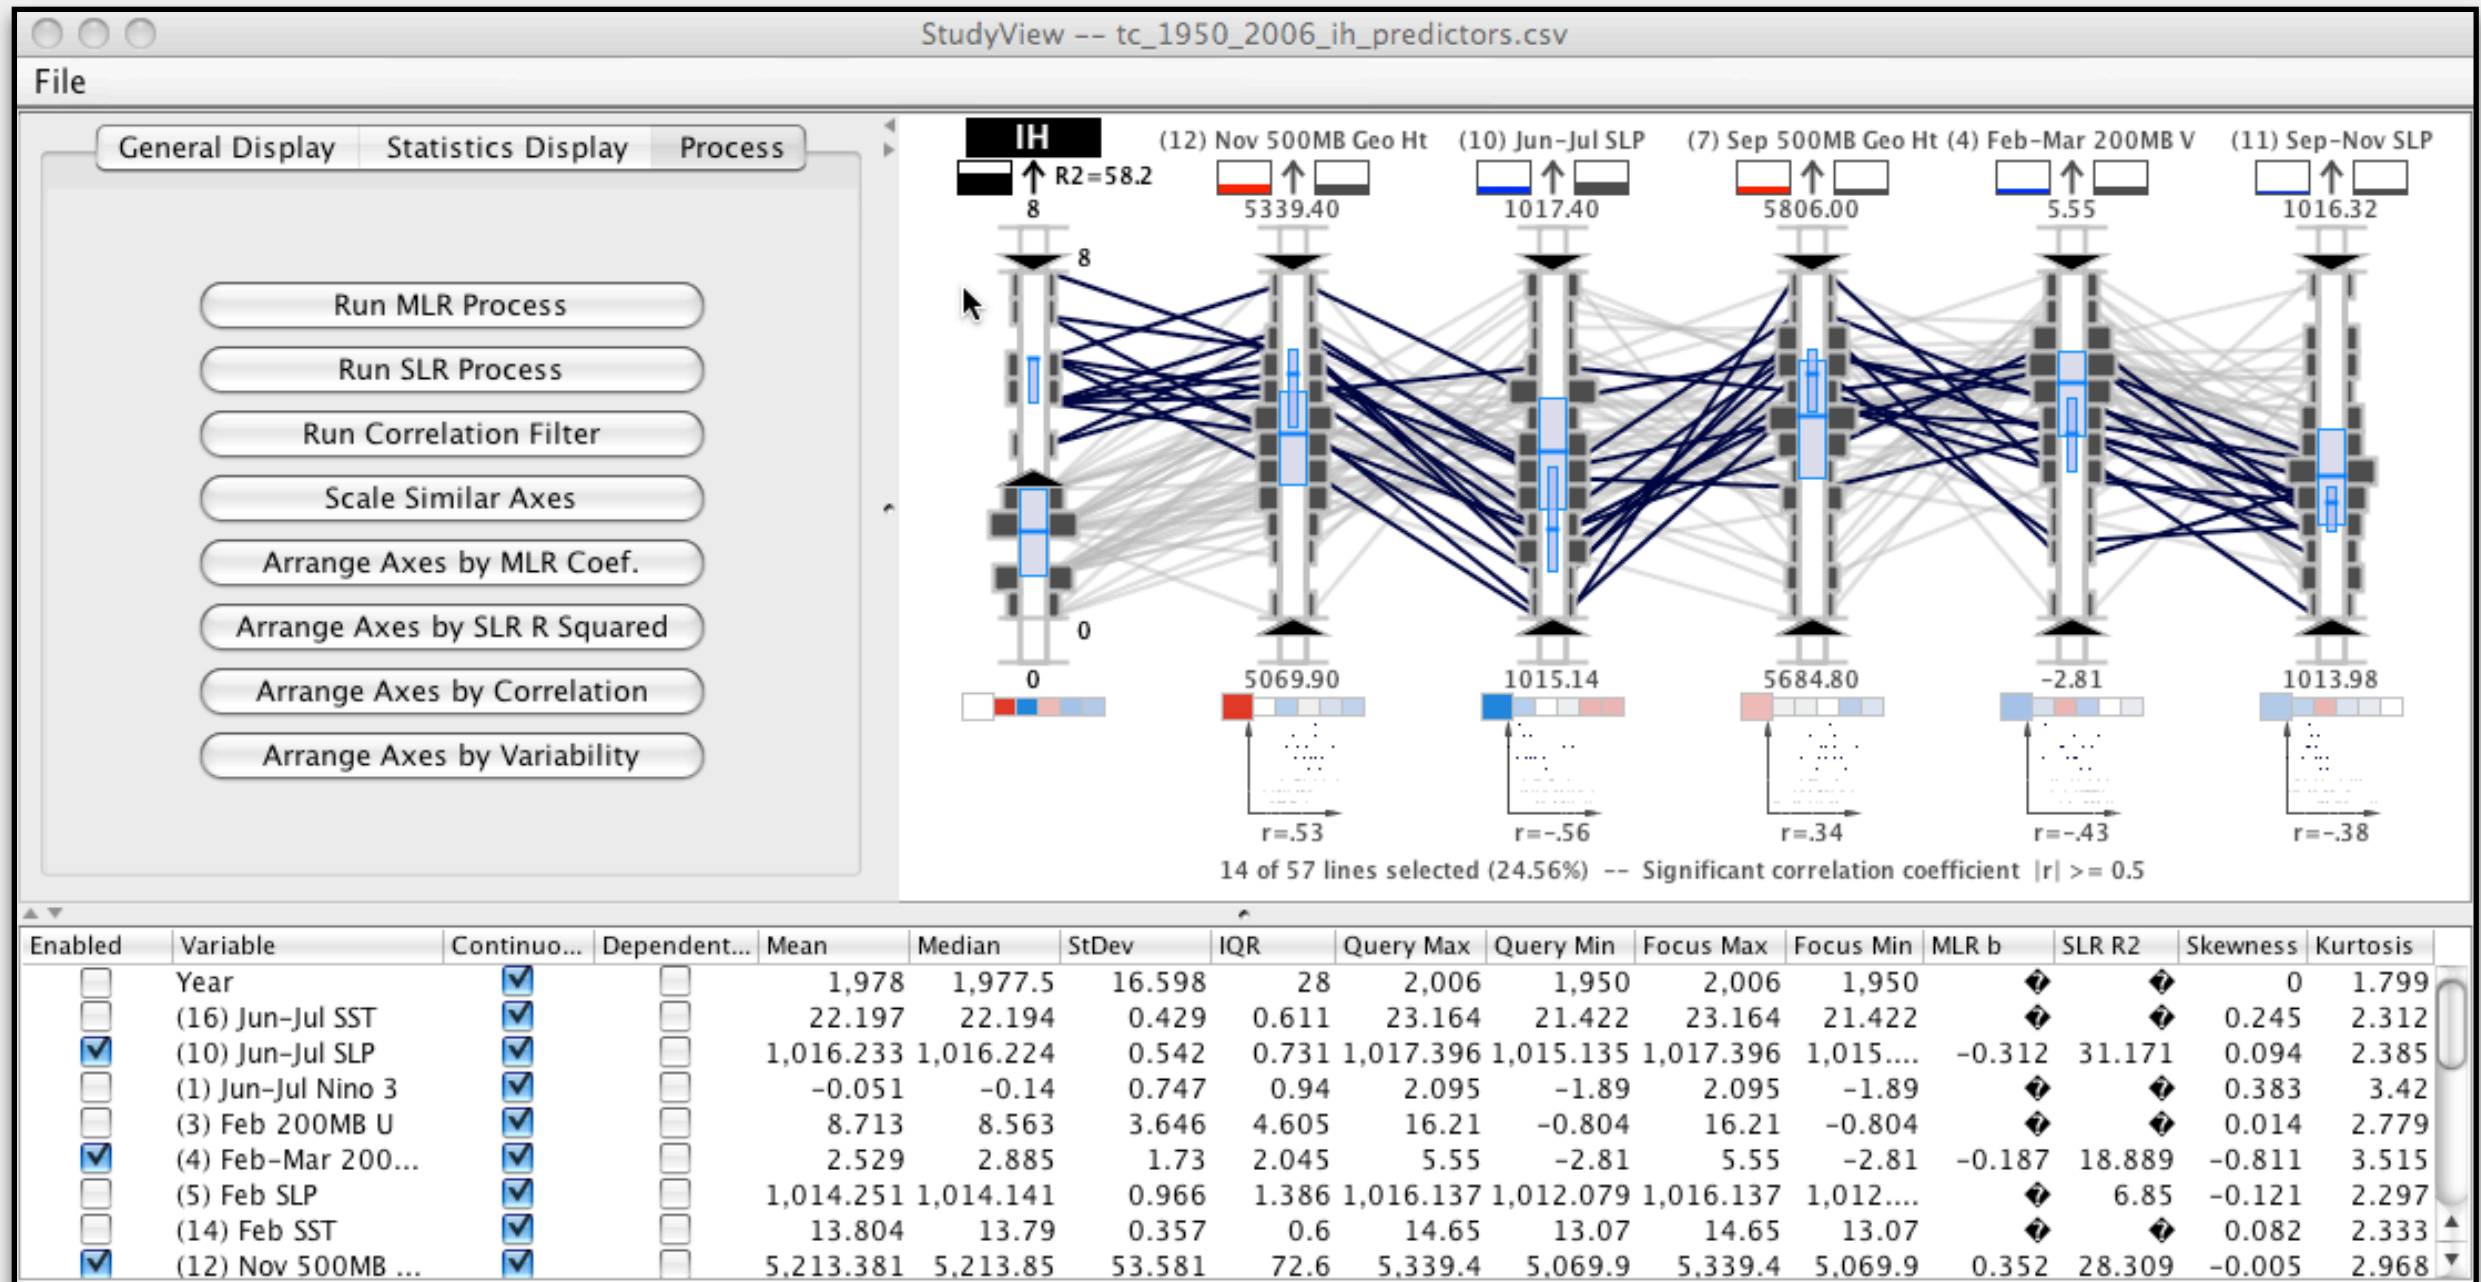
StudyView -- tc_1950_2006_ih_predictors.csv

File

General Display | Statistics Display | Process

Run MLR Process
Run SLR Process
Run Correlation Filter
Scale Similar Axes
Arrange Axes by MLR Coef.
Arrange Axes by SLR R Squared
Arrange Axes by Correlation
Arrange Axes by Variability

IH
R2=58.2
8
8
0
0

(12) Nov 500MB Geo Ht
5339.40
5069.90
r=.53

(10) Jun-Jul SLP
1017.40
1015.14
r=-.56

(7) Sep 500MB Geo Ht
5806.00
5684.80
r=.34

(4) Feb-Mar 200MB V
5.55
-2.81
r=-.43

(11) Sep-Nov SLP
1016.32
1013.98
r=-.38

14 of 57 lines selected (24.56%) -- Significant correlation coefficient |r| >= 0.5

| Enabled | Variable | Continuo... | Dependent... | Mean | Median | StDev | IQR | Query Max | Query Min | Focus Max | Focus Min | MLR b | SLR R2 | Skewness | Kurtosis |
|---|---|---|---|---|---|---|---|---|---|---|---|---|---|---|---|
| ☐ | Year | ☑ | ☐ | 1,978 | 1,977.5 | 16.598 | 28 | 2,006 | 1,950 | 2,006 | 1,950 | � | � | 0 | 1.799 |
| ☐ | (16) Jun-Jul SST | ☑ | ☐ | 22.197 | 22.194 | 0.429 | 0.611 | 23.164 | 21.422 | 23.164 | 21.422 | � | � | 0.245 | 2.312 |
| ☑ | (10) Jun-Jul SLP | ☑ | ☐ | 1,016.233 | 1,016.224 | 0.542 | 0.731 | 1,017.396 | 1,015.135 | 1,017.396 | 1,015.... | -0.312 | 31.171 | 0.094 | 2.385 |
| ☐ | (1) Jun-Jul Nino 3 | ☑ | ☐ | -0.051 | -0.14 | 0.747 | 0.94 | 2.095 | -1.89 | 2.095 | -1.89 | � | � | 0.383 | 3.42 |
| ☐ | (3) Feb 200MB U | ☑ | ☐ | 8.713 | 8.563 | 3.646 | 4.605 | 16.21 | -0.804 | 16.21 | -0.804 | � | � | 0.014 | 2.779 |
| ☑ | (4) Feb-Mar 200... | ☑ | ☐ | 2.529 | 2.885 | 1.73 | 2.045 | 5.55 | -2.81 | 5.55 | -2.81 | -0.187 | 18.889 | -0.811 | 3.515 |
| ☐ | (5) Feb SLP | ☑ | ☐ | 1,014.251 | 1,014.141 | 0.966 | 1.386 | 1,016.137 | 1,012.079 | 1,016.137 | 1,012.... | � | 6.85 | -0.121 | 2.297 |
| ☐ | (14) Feb SST | ☑ | ☐ | 13.804 | 13.79 | 0.357 | 0.6 | 14.65 | 13.07 | 14.65 | 13.07 | � | � | 0.082 | 2.333 |
| ☑ | (12) Nov 500MB ... | ☑ | ☐ | 5,213.381 | 5,213.85 | 53.581 | 72.6 | 5,339.4 | 5,069.9 | 5,339.4 | 5,069.9 | 0.352 | 28.309 | -0.005 | 2.968 |